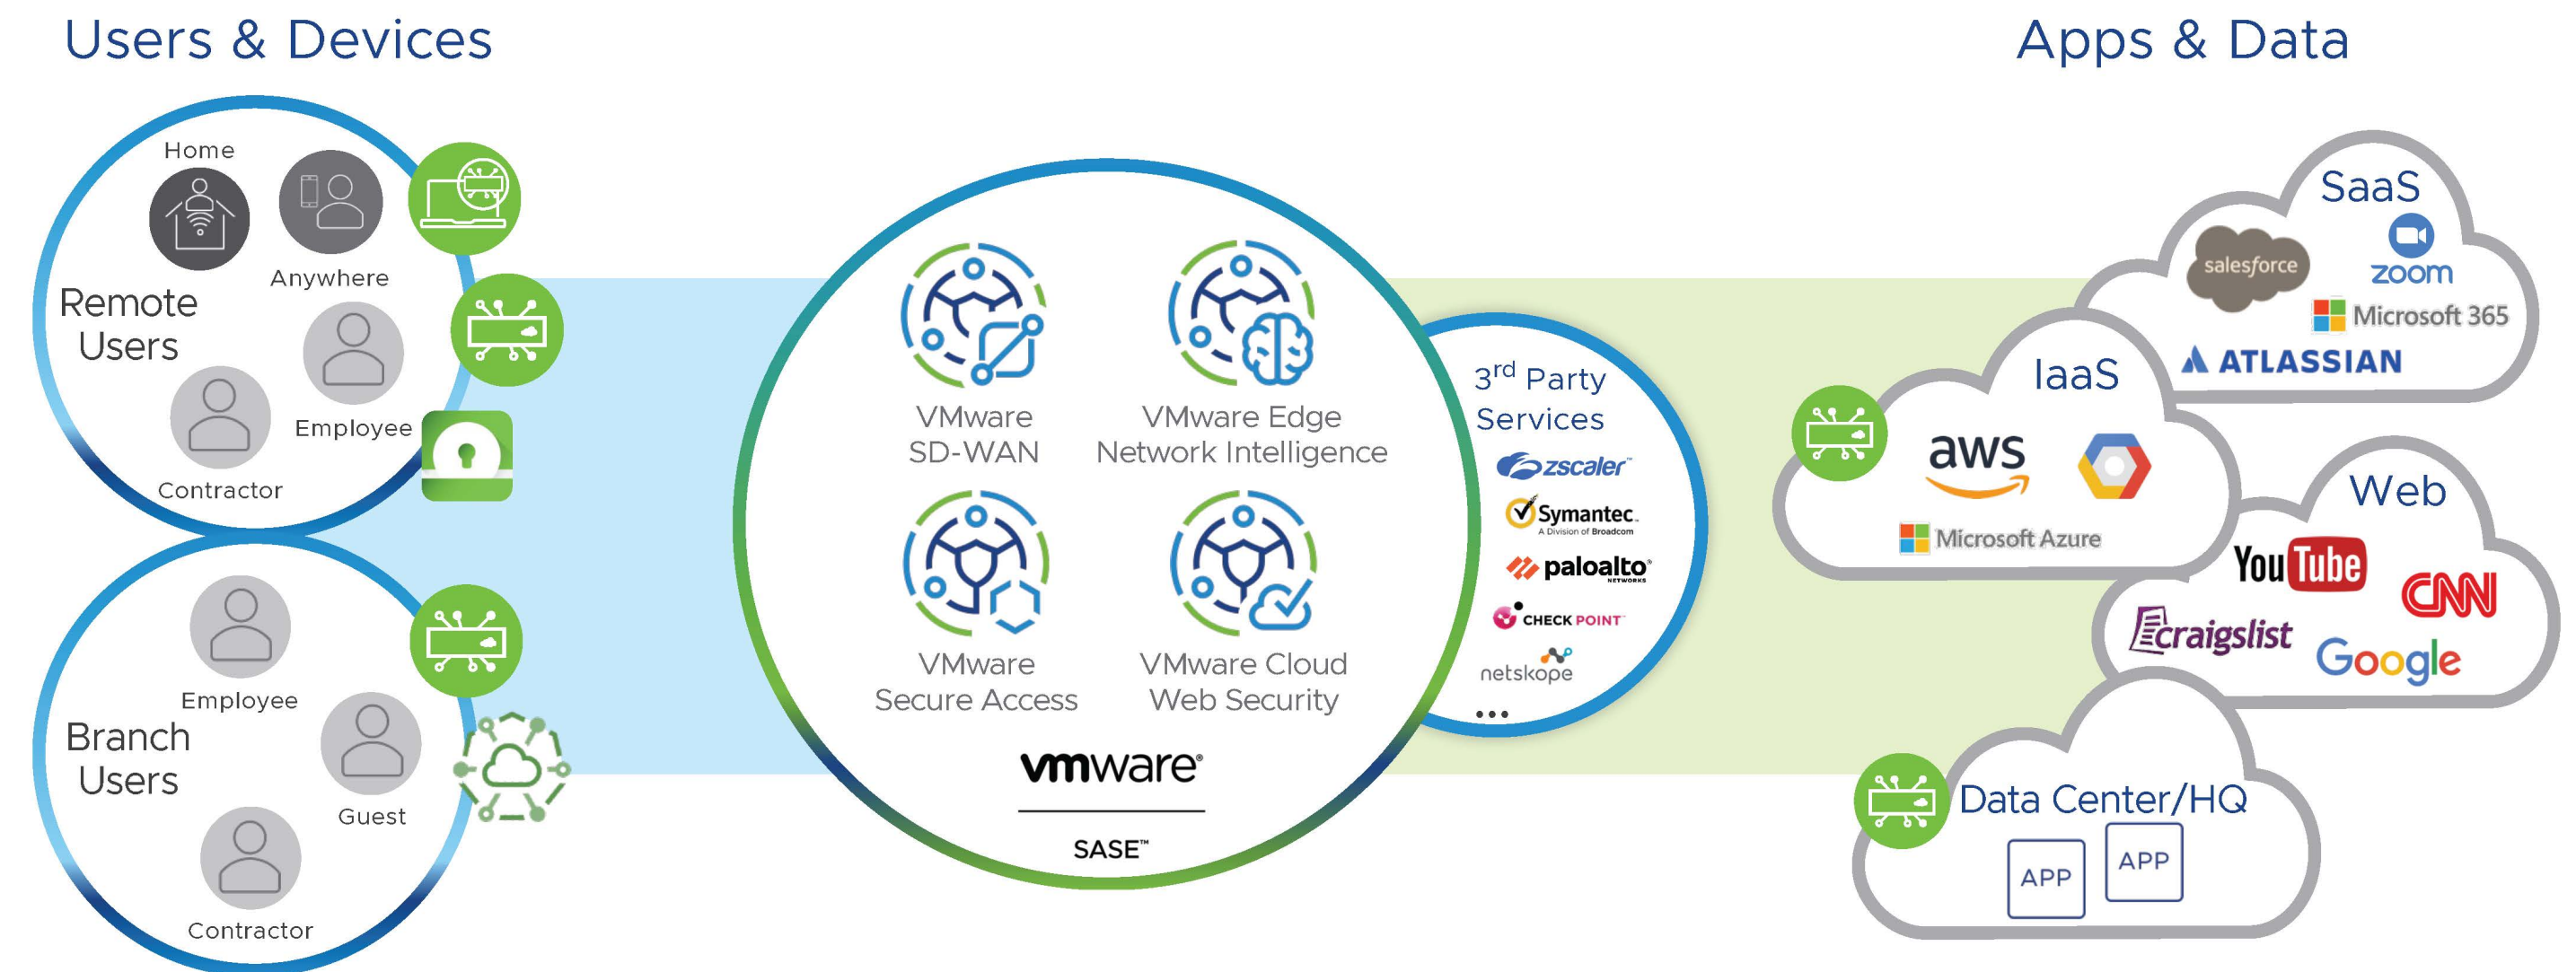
Users & Devices

Apps & Data

Home

Anywhere

Remote Users

Employee

Contractor

Employee

Branch Users

Guest

Contractor

VMware SD-WAN

VMware Edge Network Intelligence

VMware Secure Access

VMware Cloud Web Security

vmware®

SASE™

$3^{rd}$ Party Services

zscaler

Symantec. A Division of Broadcom

paloalto NETWORKS

CHECK POINT

netskope

...

SaaS

salesforce

zoom

Microsoft 365

ATLASSIAN

IaaS

aws

Microsoft Azure

Web

YouTube

CNN

craigslist

Google

Data Center/HQ

APP

APP